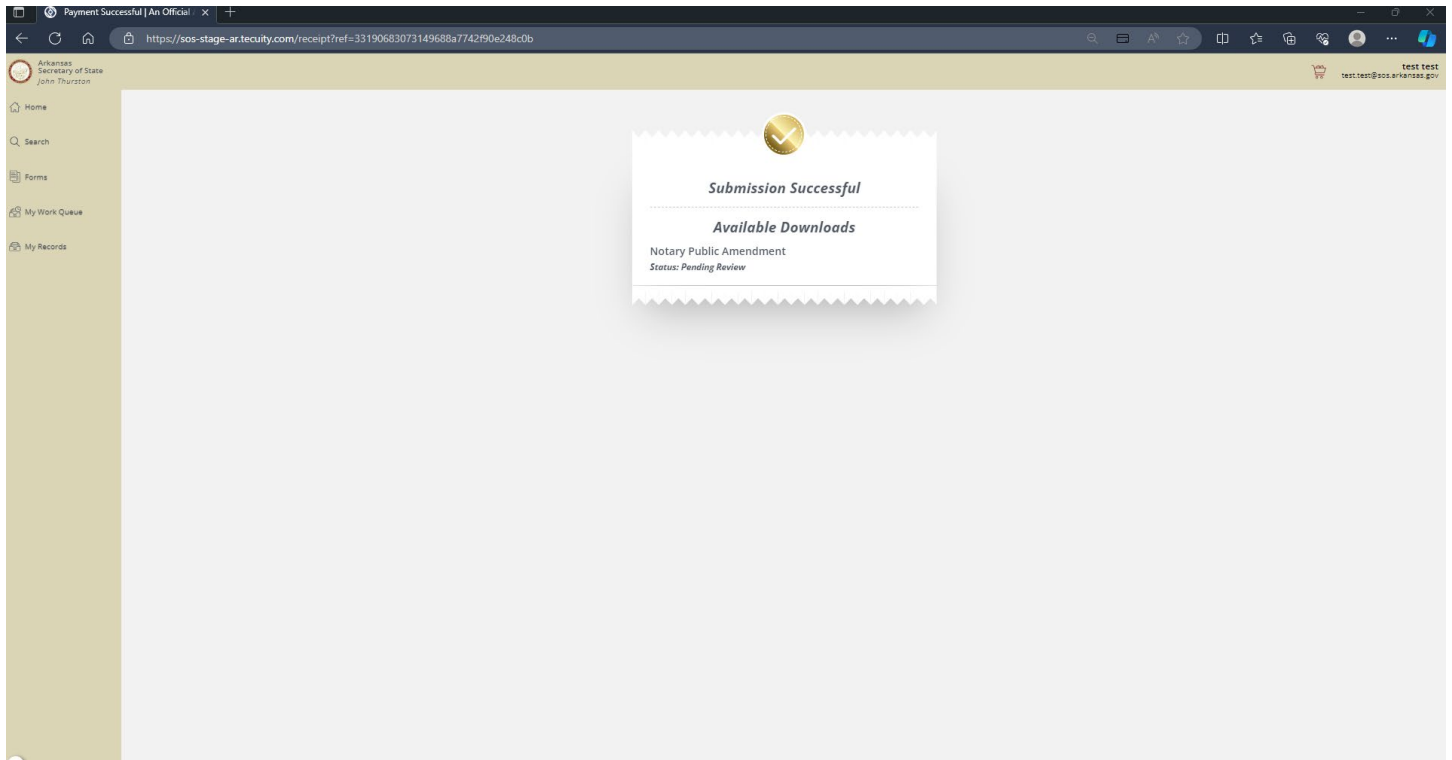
Payment Successful | An Official

https://sos-stage-ar.tecuity.com/receipt?ref=33190683073149688a7742f90e248c0b

Arkansas Secretary of State John Thurston

test test
test.test@sos.arkansas.gov

Home

Search

Forms

My Work Queue

My Records

Submission Successful

Available Downloads

Notary Public Amendment
Status: Pending Review